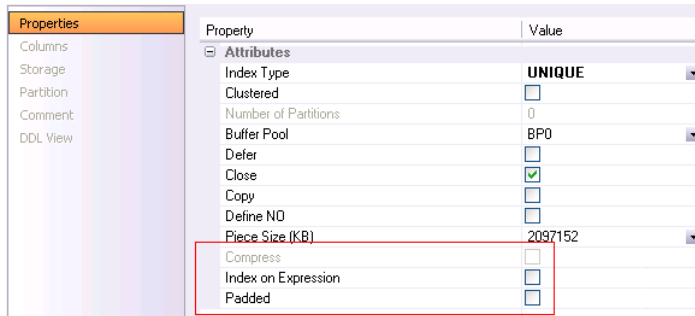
Properties
Columns
Storage
Partition
Comment
DDL View

| Property | Value |
|---|---|
| Attributes | |
| Index Type | UNIQUE |
| Clustered | |
| Number of Partitions | 0 |
| Buffer Pool | BP0 |
| Defer | |
| Close | ✓ |
| Copy | |
| Define NO | |
| Piece Size (KB) | 2097152 |
| Compress | |
| Index on Expression | |
| Padded | |